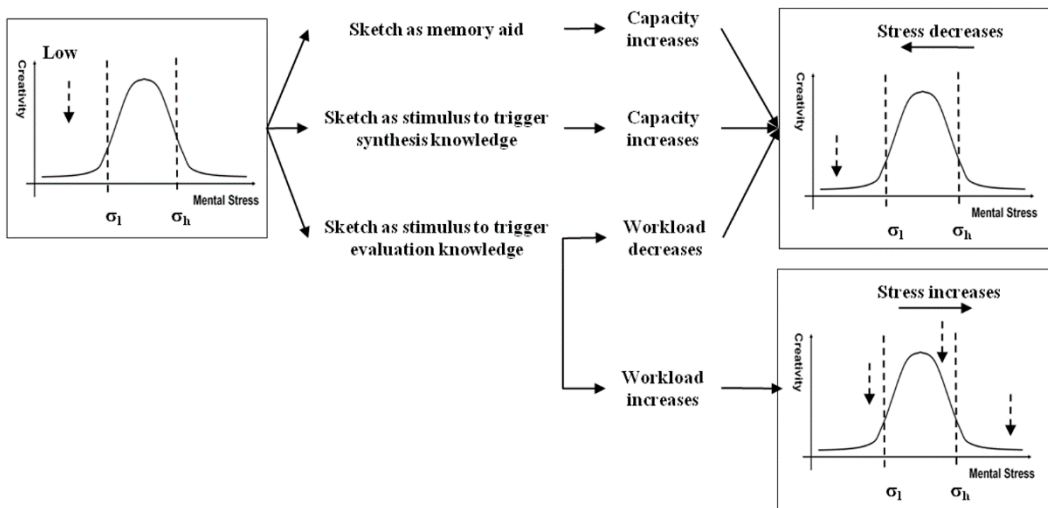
Low

Creativity

Mental Stress

$\sigma_l$ $\sigma_h$

Sketch as memory aid

Capacity increases

Sketch as stimulus to trigger synthesis knowledge

Capacity increases

Sketch as stimulus to trigger evaluation knowledge

Workload decreases

Workload increases

Stress decreases

Creativity

Mental Stress

$\sigma_l$ $\sigma_h$

Stress increases

Creativity

Mental Stress

$\sigma_l$ $\sigma_h$